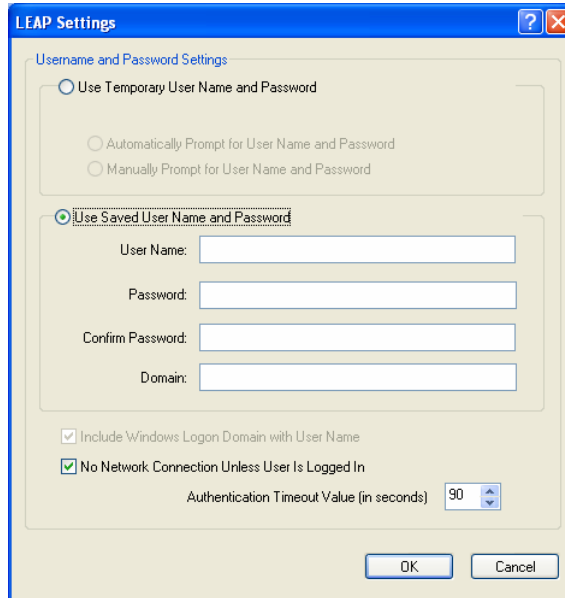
LEAP Settings

Username and Password Settings

Use Temporary User Name and Password

Automatically Prompt for User Name and Password

Manually Prompt for User Name and Password

Use Saved User Name and Password

User Name:

Password:

Confirm Password:

Domain:

Include Windows Logon Domain with User Name

No Network Connection Unless User Is Logged In

Authentication Timeout Value (in seconds) 90

OK Cancel